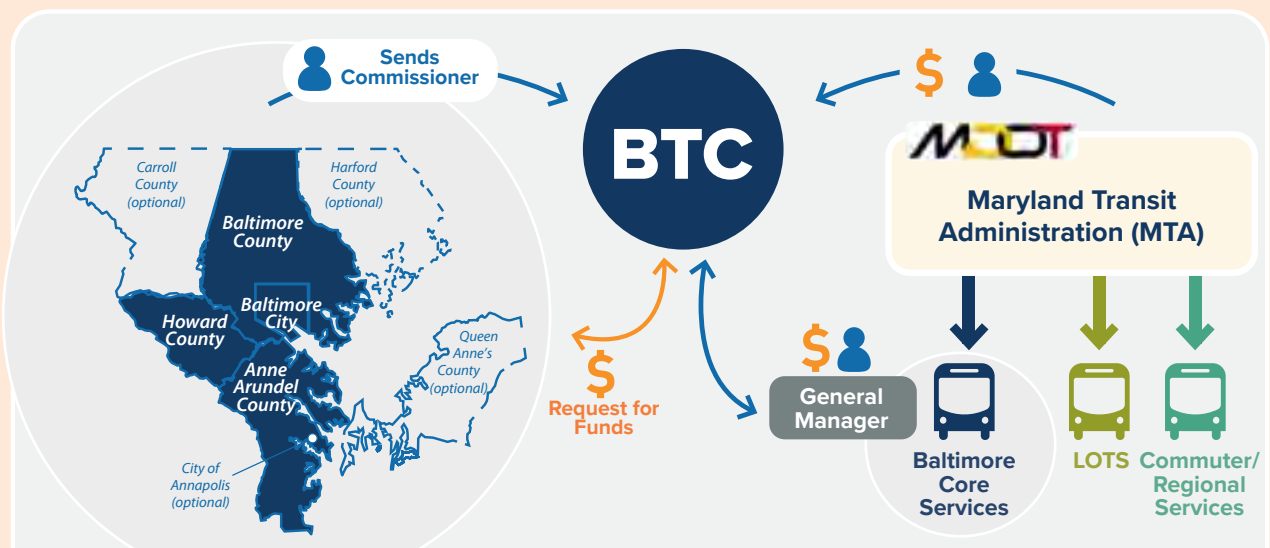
Sends Commissioner

BTC

$

MDOT

Maryland Transit Administration (MTA)

Carroll County (optional)

Harford County (optional)

Baltimore County

Baltimore City

Howard County

Anne Arundel County

Queen Anne's County (optional)

City of Annapolis (optional)

$ Request for Funds

$

General Manager

Baltimore Core Services

LOTS

Commuter/ Regional Services